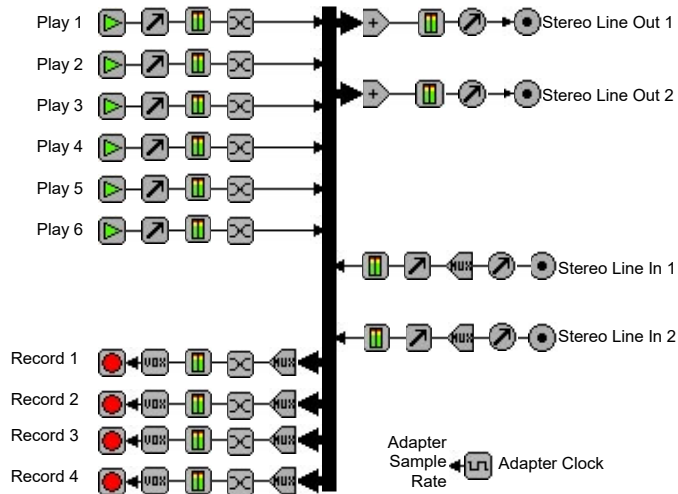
Play 1
Play 2
Play 3
Play 4
Play 5
Play 6

Stereo Line Out 1
Stereo Line Out 2
Stereo Line In 1
Stereo Line In 2

Record 1
Record 2
Record 3
Record 4

VOX
VOX
VOX
VOX
MUX
MUX
MUX
MUX
MUX
MUX

Adapter Sample Rate
Adapter Clock